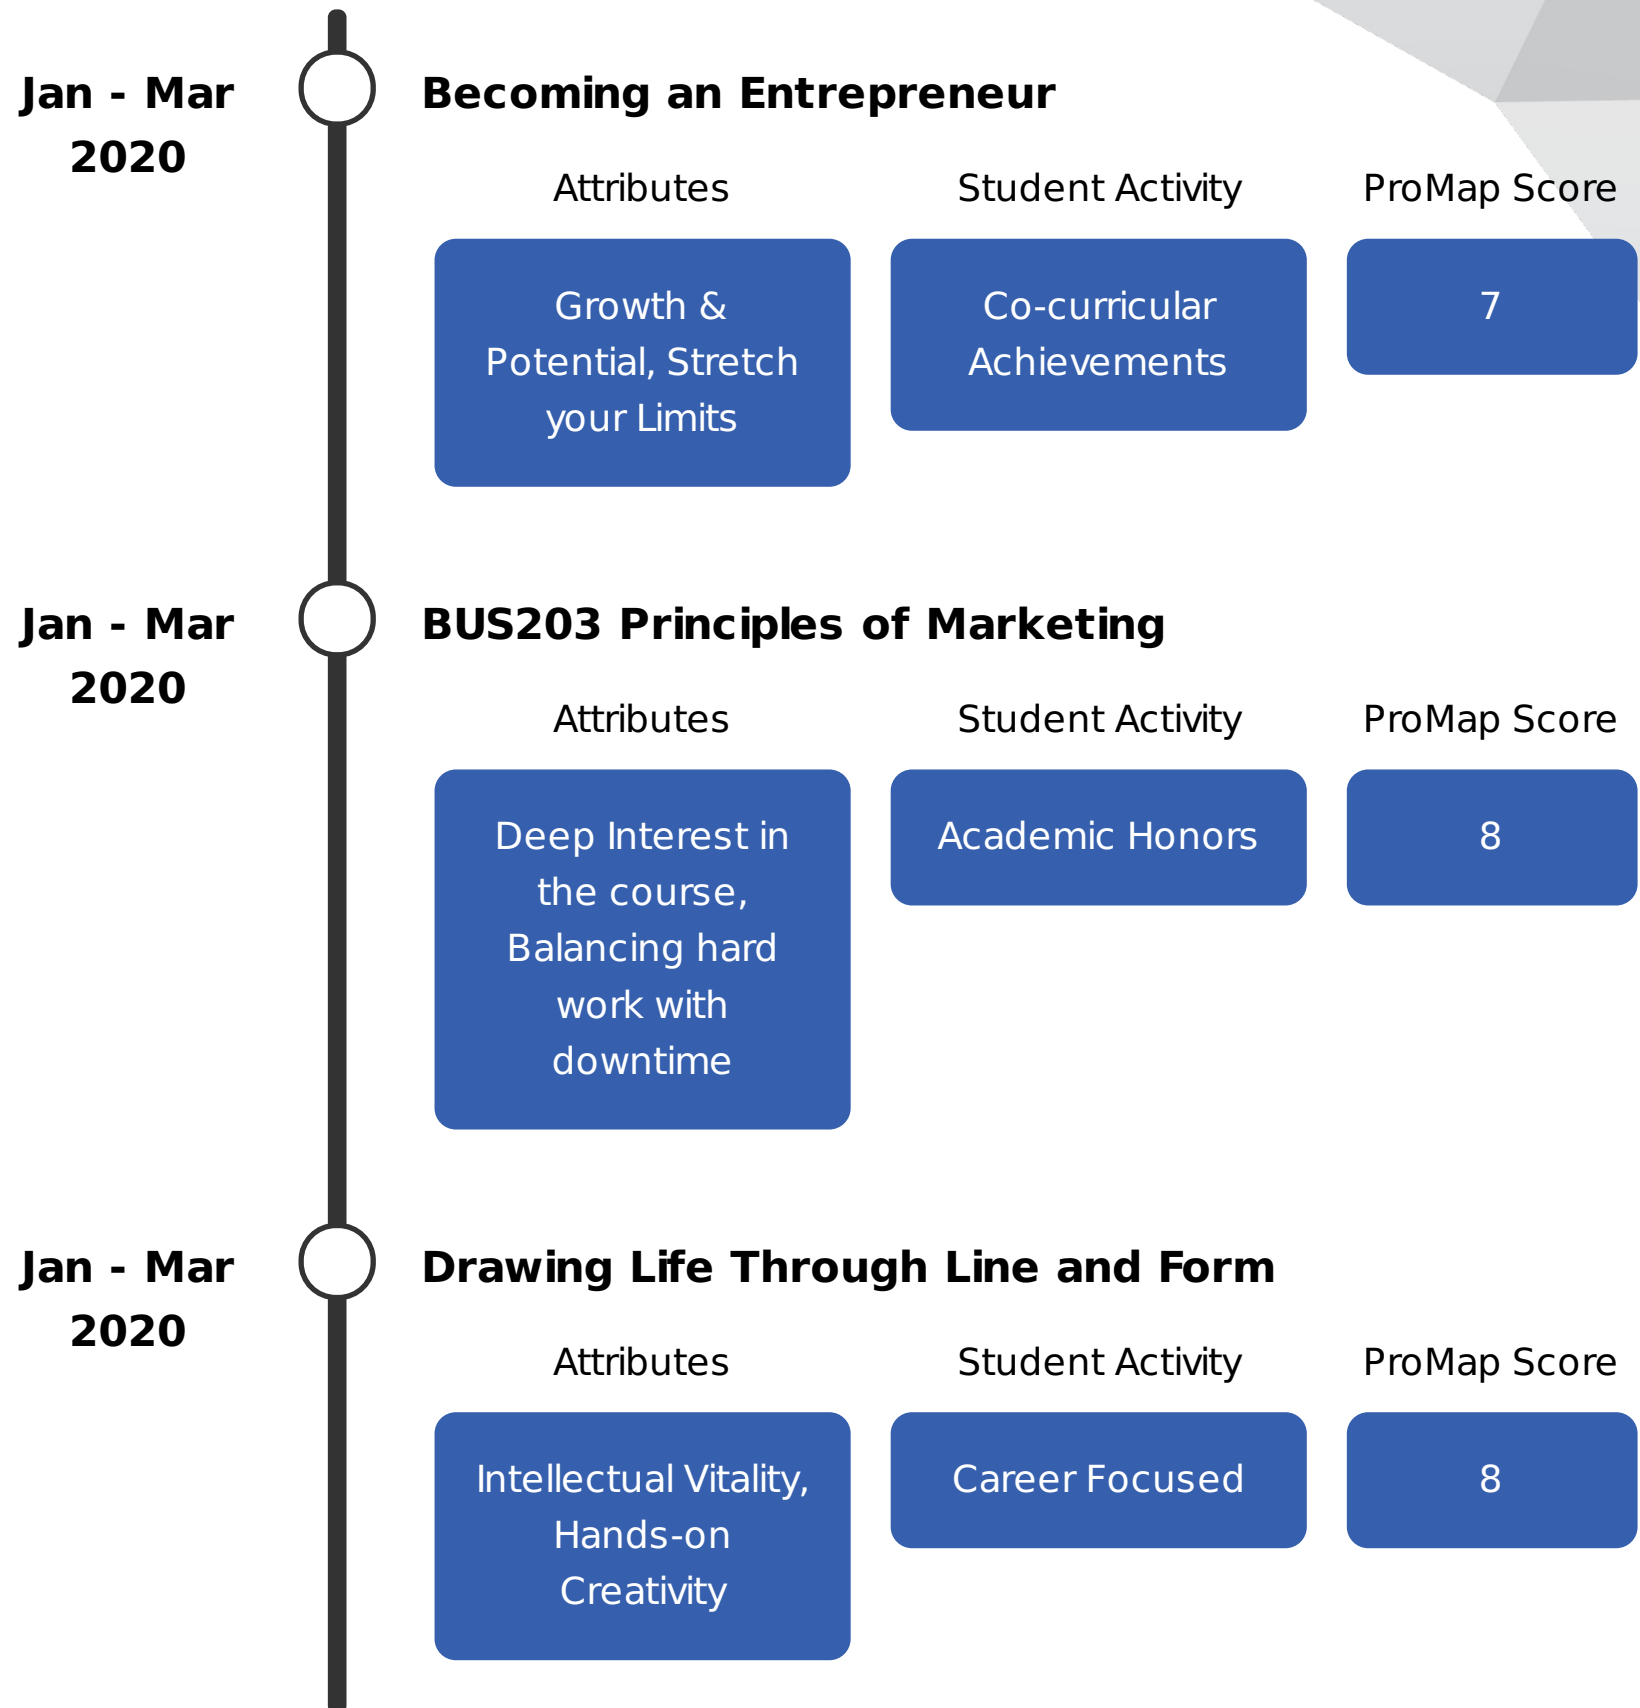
Jan - Mar 2020

Becoming an Entrepreneur

| Attributes | Student Activity | ProMap Score |
|---|---|---|
| Growth & Potential, Stretch your Limits | Co-curricular Achievements | 7 |

Jan - Mar 2020

BUS203 Principles of Marketing

| Attributes | Student Activity | ProMap Score |
|---|---|---|
| Deep Interest in the course, Balancing hard work with downtime | Academic Honors | 8 |

Jan - Mar 2020

Drawing Life Through Line and Form

| Attributes | Student Activity | ProMap Score |
|---|---|---|
| Intellectual Vitality, Hands-on Creativity | Career Focused | 8 |